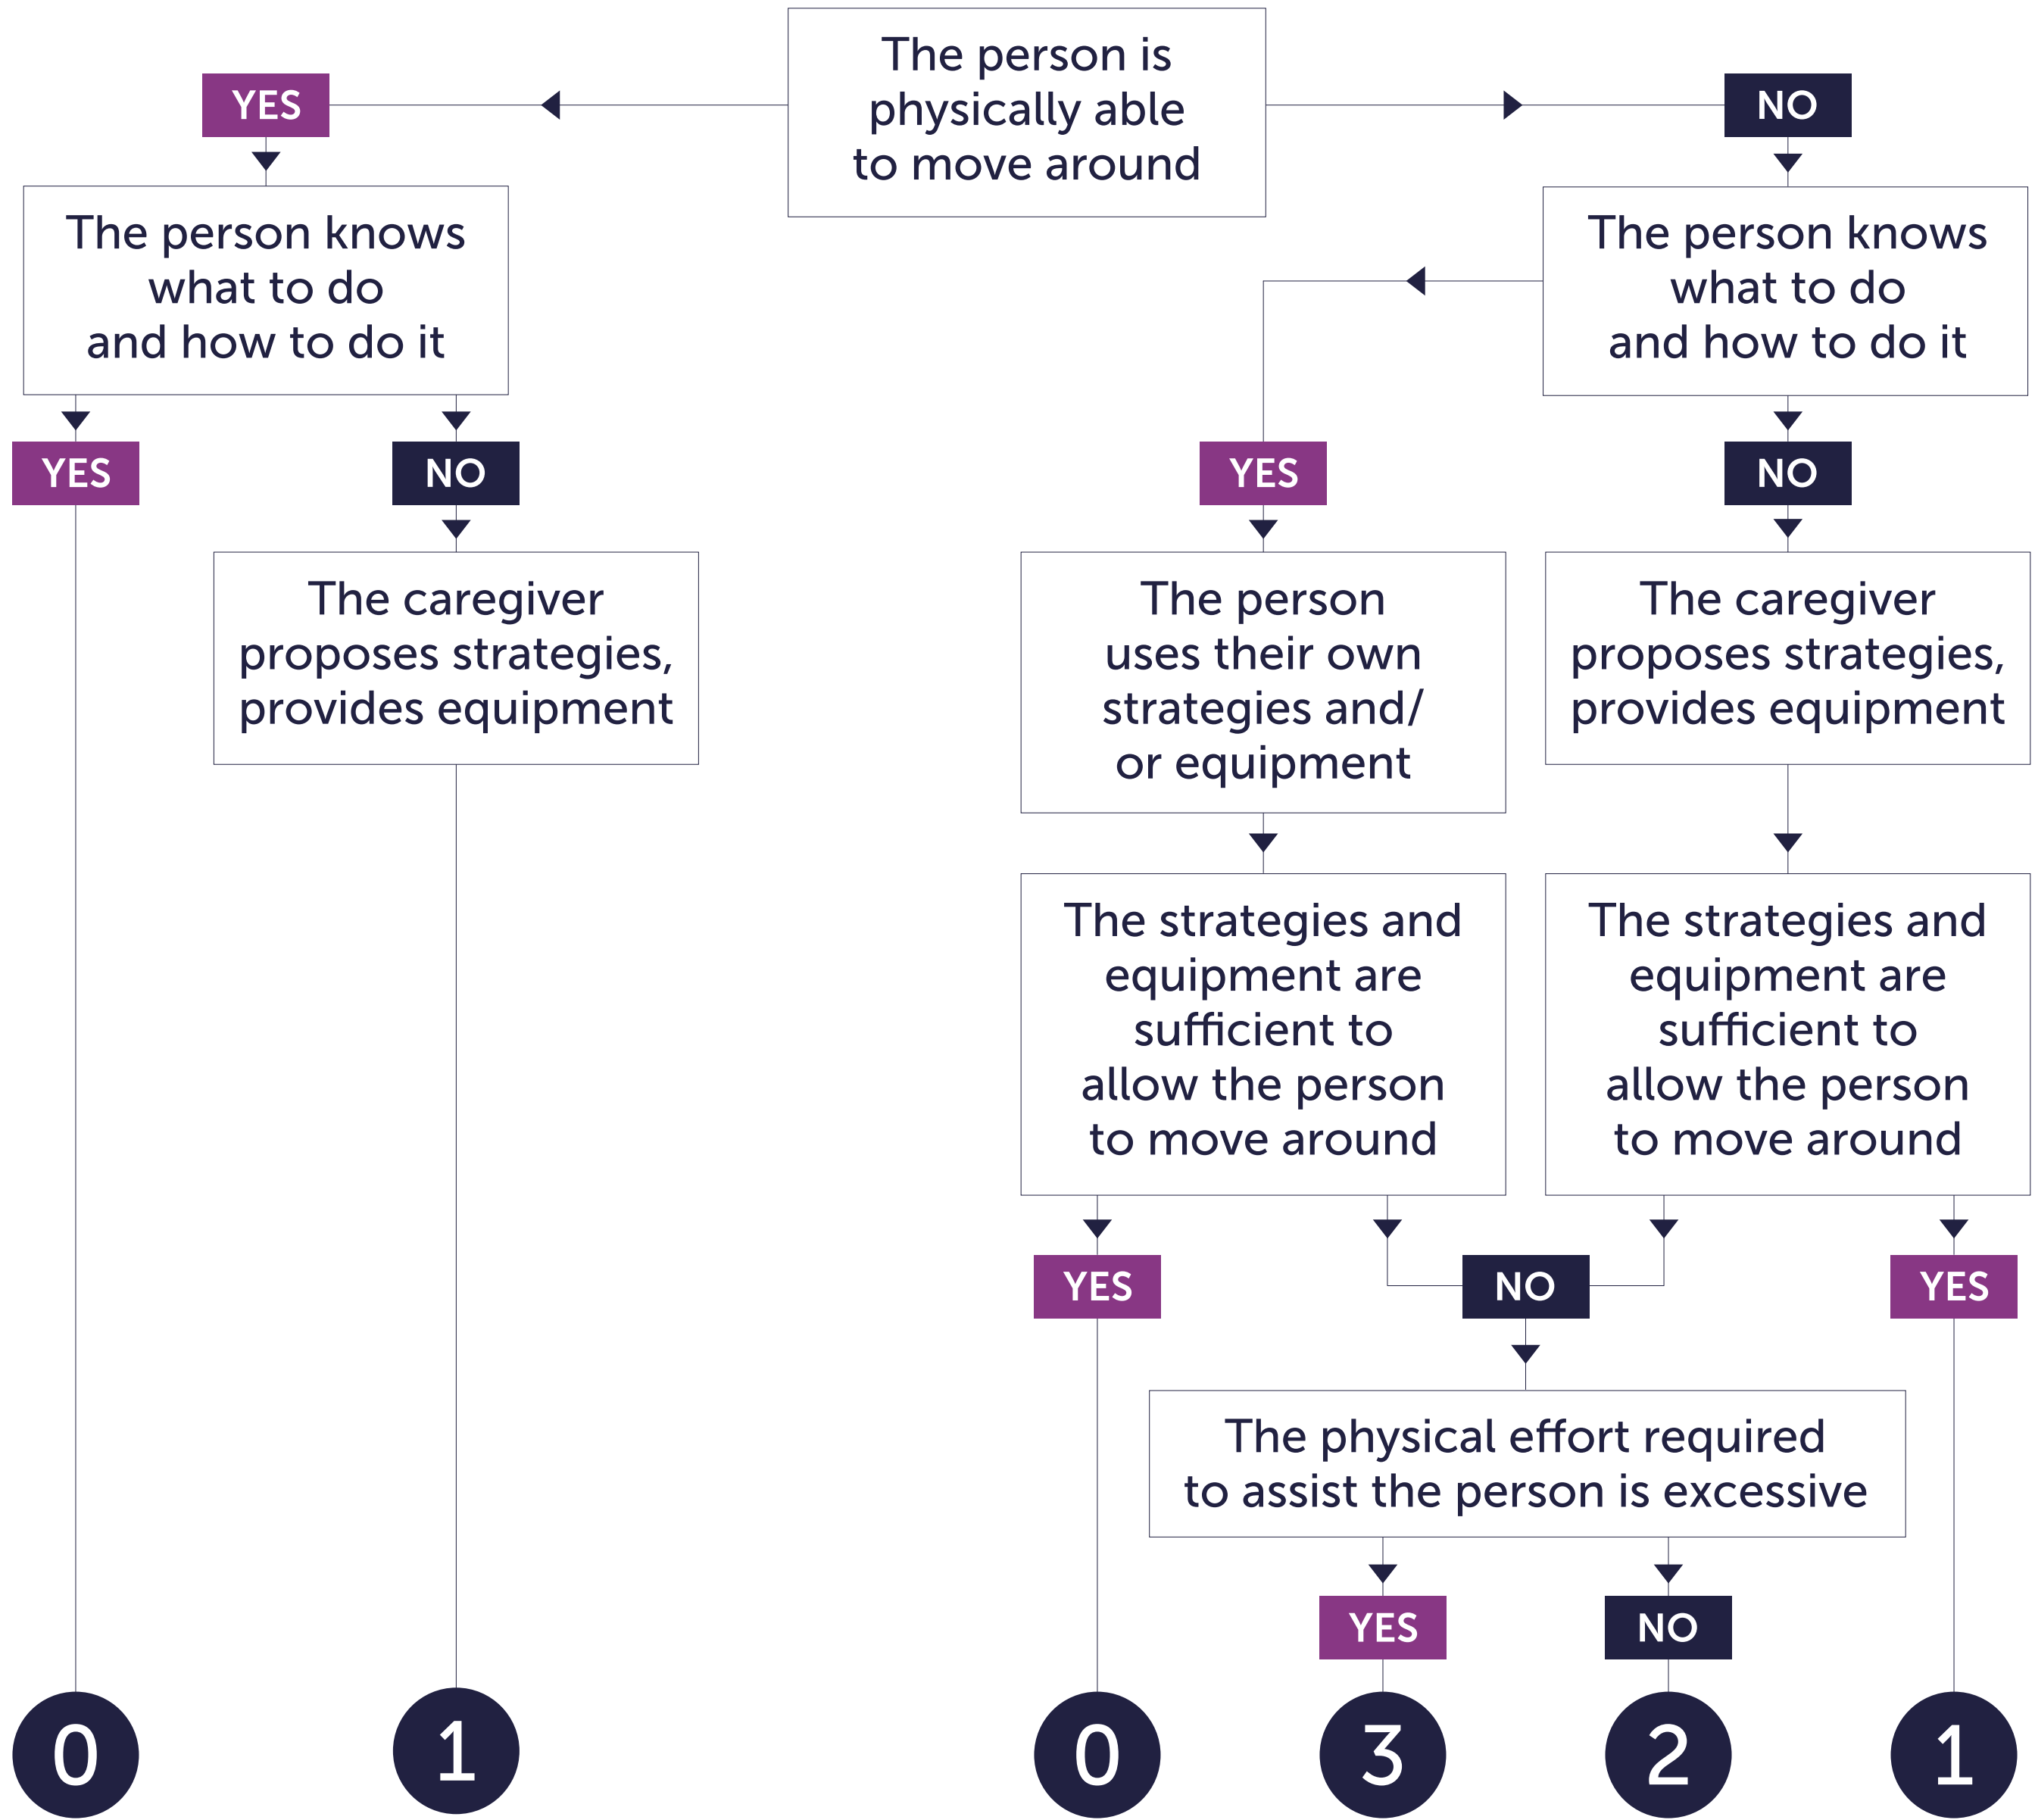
The person is physically able to move around

YES

NO

The person knows what to do and how to do it

The person knows what to do and how to do it

YES

NO

YES

NO

The caregiver proposes strategies, provides equipment

The person uses their own strategies and/ or equipment

The caregiver proposes strategies, provides equipment

The strategies and equipment are sufficient to allow the person to move around

The strategies and equipment are sufficient to allow the person to move around

YES

NO

YES

The physical effort required to assist the person is excessive

YES

NO

0

1

0

3

2

1